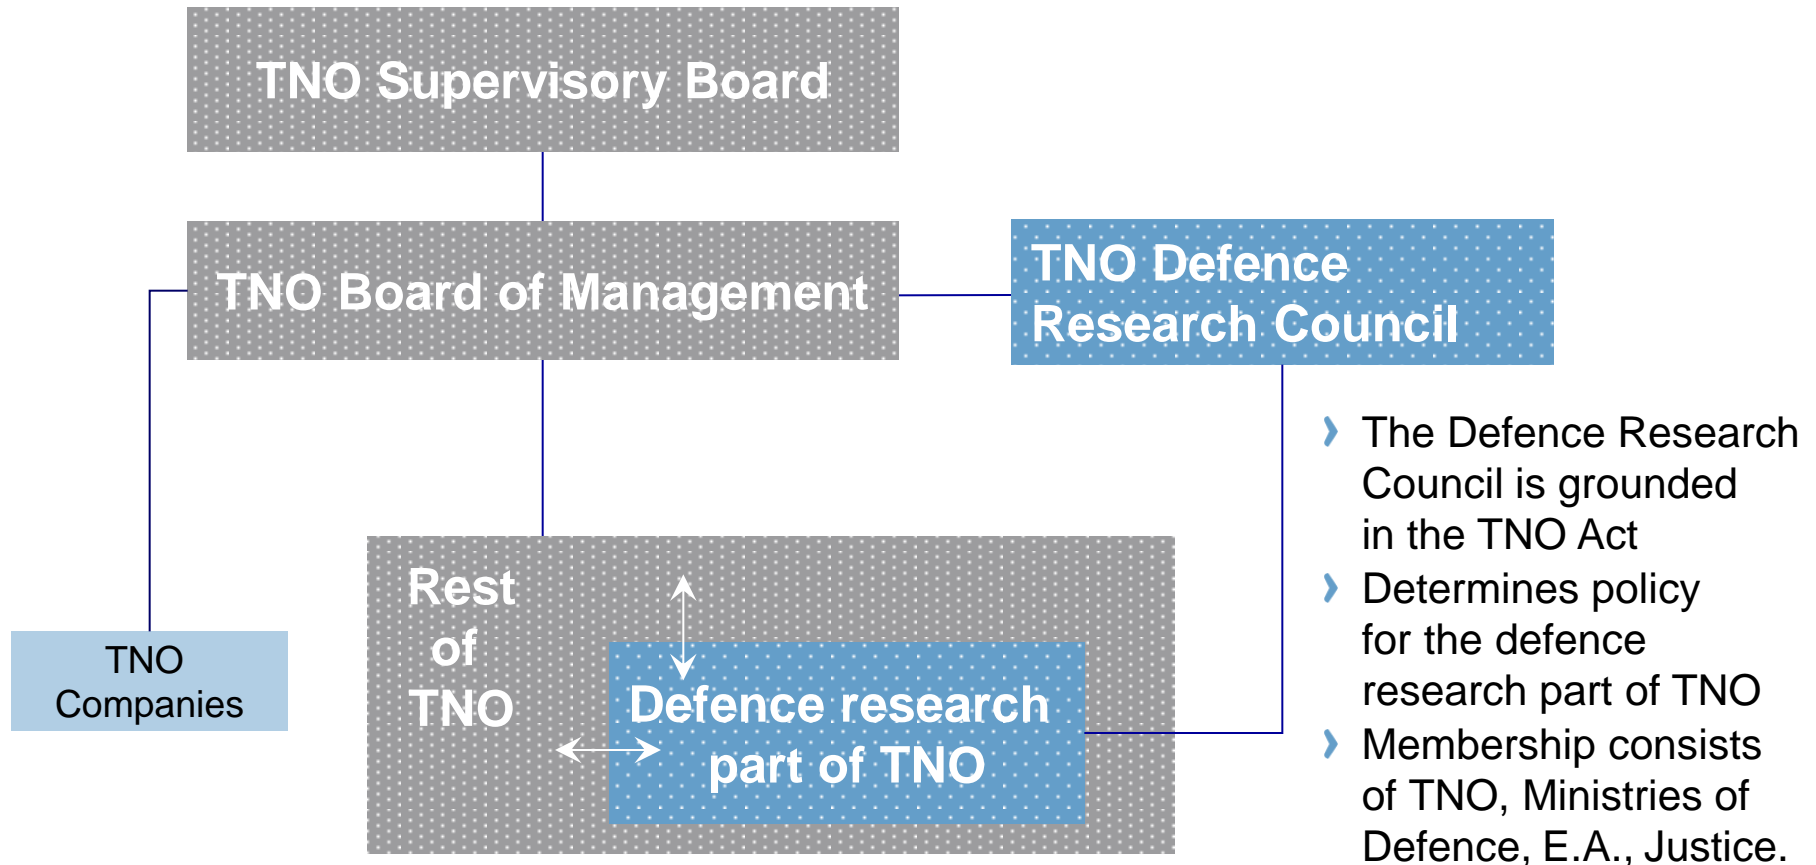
TNO Supervisory Board

TNO Board of Management

TNO Defence Research Council

TNO Companies

Rest of TNO

Defence research part of TNO

› The Defence Research Council is grounded in the TNO Act

› Determines policy for the defence research part of TNO

› Membership consists of TNO, Ministries of Defence, E.A., Justice.